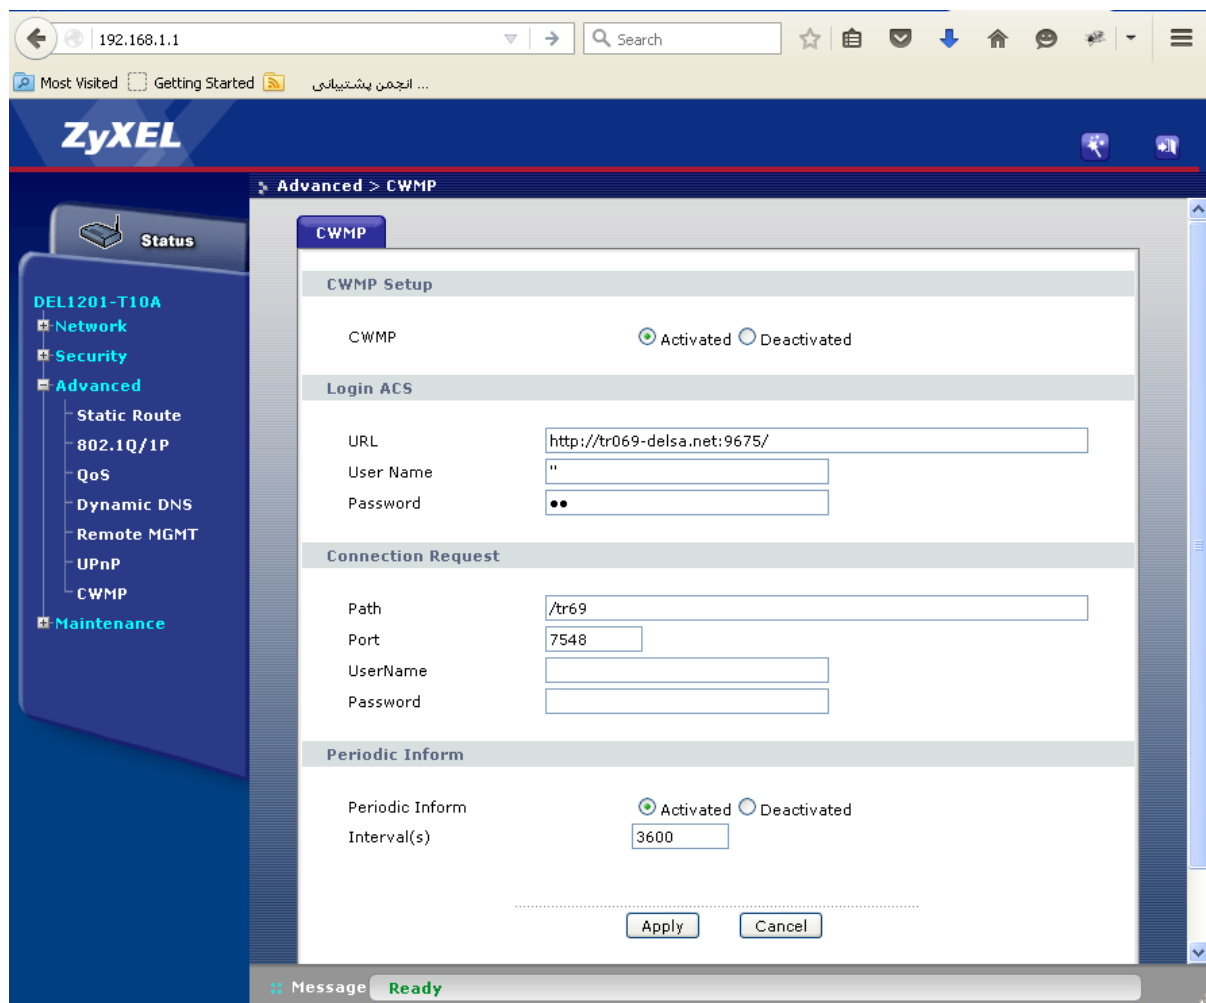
192.168.1.1

Search

Most Visited
Getting Started
انجمن پشتیبانی ...

ZyXEL

Advanced > CWMP

Status

DEL1201-T10A
Network
Security
Advanced
Static Route
802.1Q/1P
QoS
Dynamic DNS
Remote MGMT
UPnP
CWMP
Maintenance

CWMP

CWMP Setup

CWMP
Activated Deactivated

Login ACS

URL http://tr069-delsa.net:9675/
User Name ''
Password ••

Connection Request

Path /tr69
Port 7548
UserName
Password

Periodic Inform

Periodic Inform Activated Deactivated
Interval(s) 3600

Apply Cancel

Message Ready